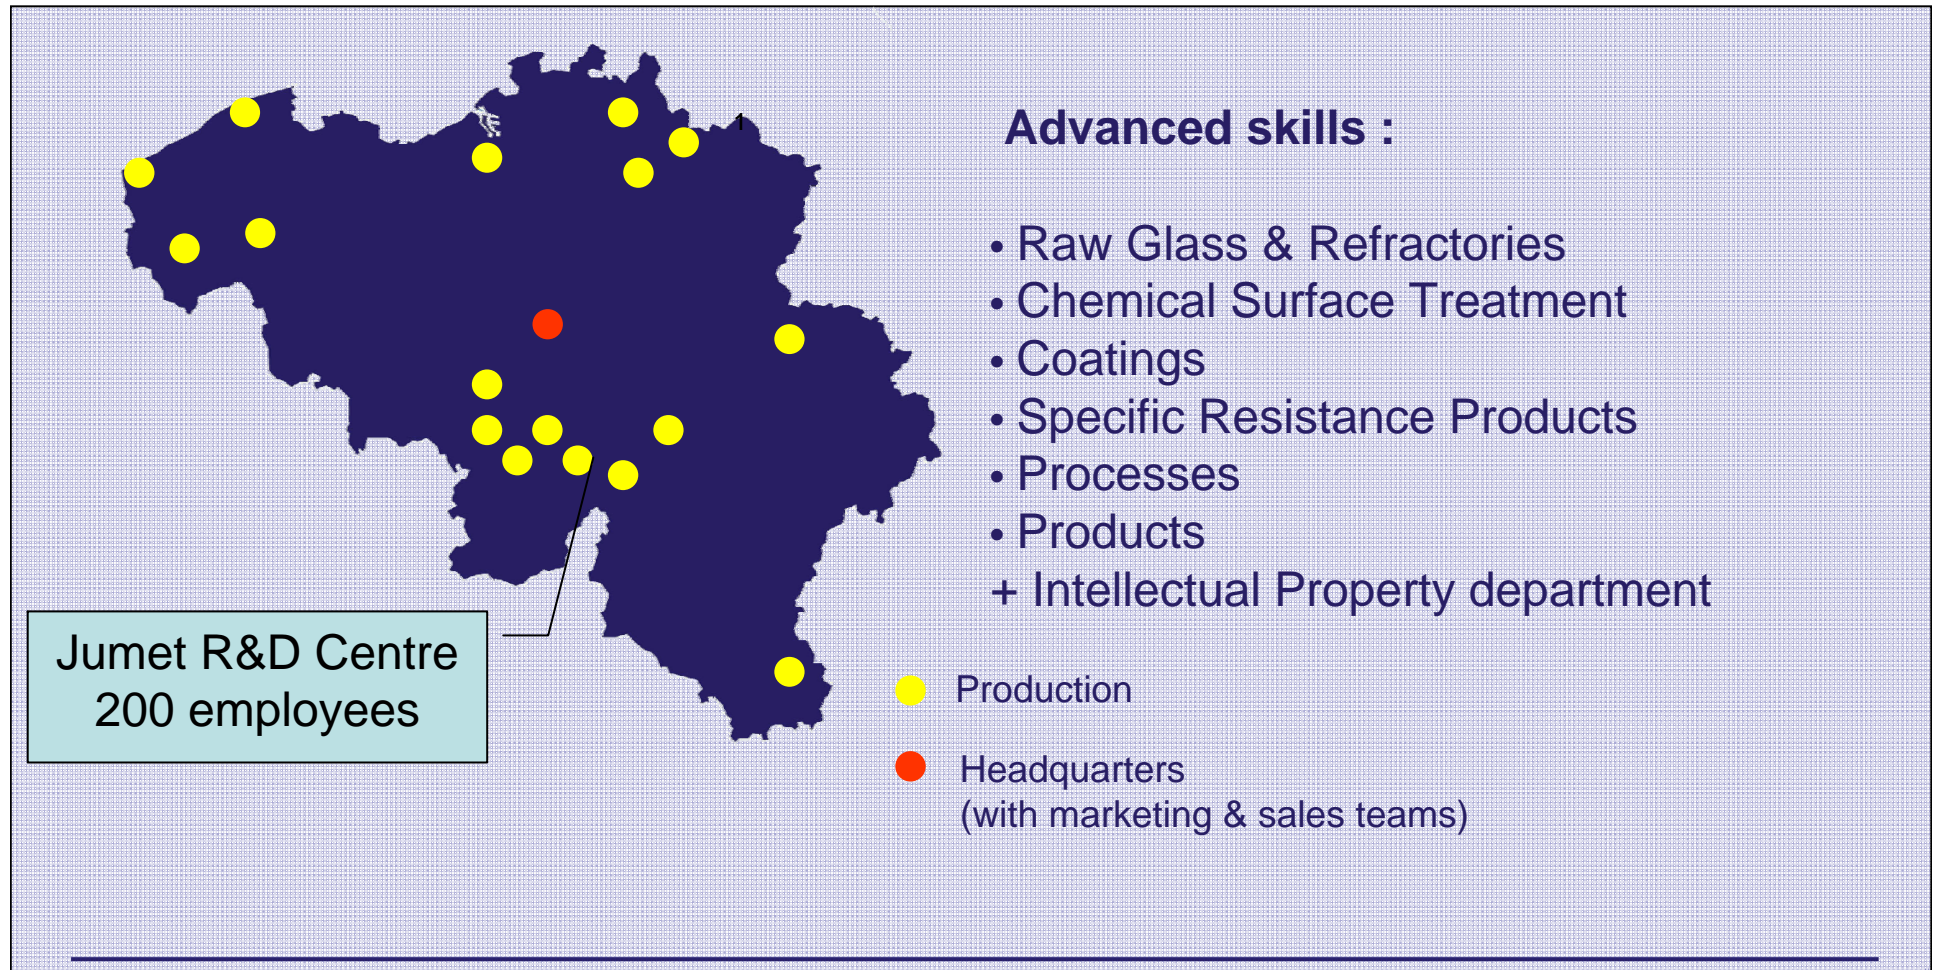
Advanced skills :

• Raw Glass & Refractories
• Chemical Surface Treatment
• Coatings
• Specific Resistance Products
• Processes
• Products
+ Intellectual Property department

Jumet R&D Centre
200 employees

Production

Headquarters
(with marketing & sales teams)